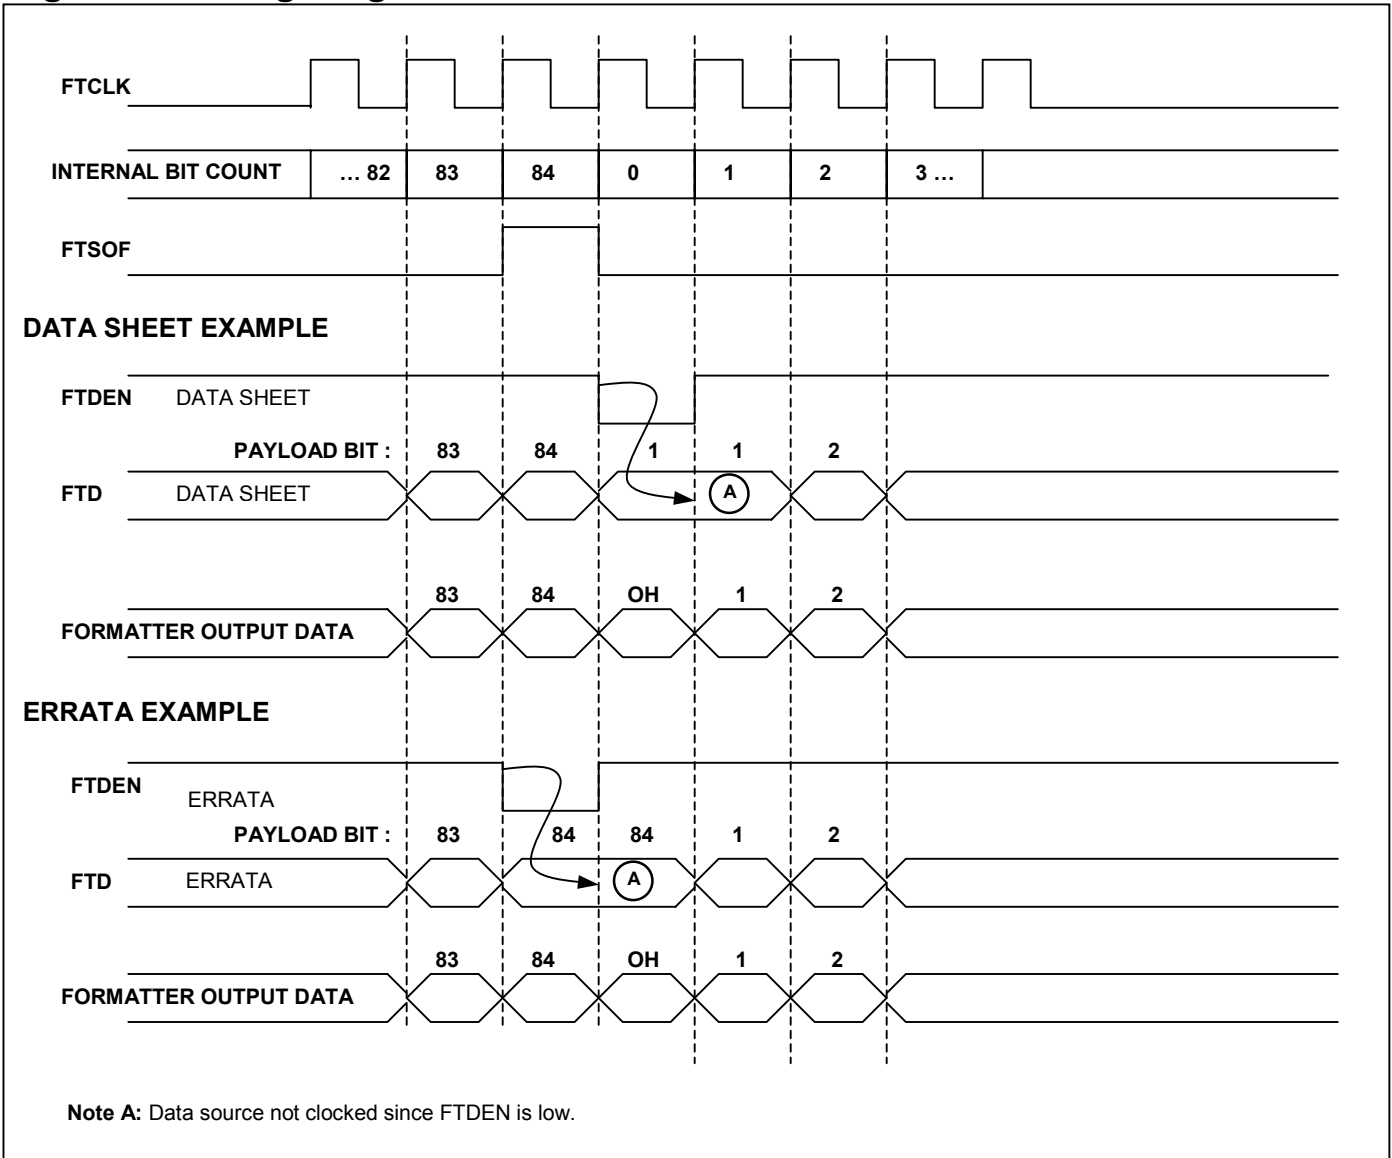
FTCLK

INTERNAL BIT COUNT … 82 83 84 0 1 2 3 …

FTSOF

DATA SHEET EXAMPLE

FTDEN DATA SHEET

PAYLOAD BIT : 83 84 1 1 2

FTD DATA SHEET A

83 84 OH 1 2

FORMATTER OUTPUT DATA

ERRATA EXAMPLE

FTDEN ERRATA

PAYLOAD BIT : 83 84 84 1 2

FTD ERRATA A

83 84 OH 1 2

FORMATTER OUTPUT DATA

**Note A:** Data source not clocked since FTDEN is low.